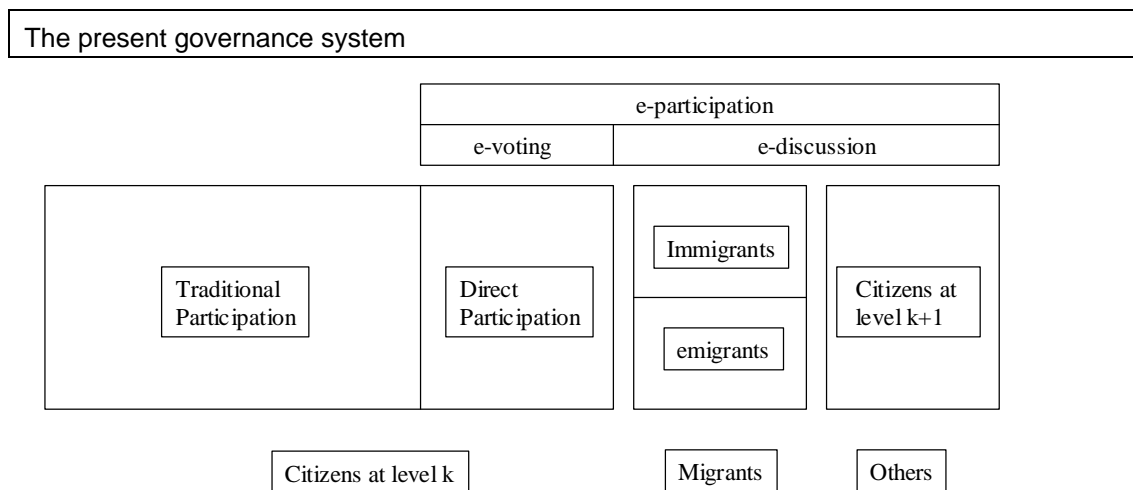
The present governance system

e-participation

e-voting

e-discussion

Traditional Participation

Direct Participation

Immigrants

emigrants

Citizens at level k+1

Citizens at level k

Migrants

Others